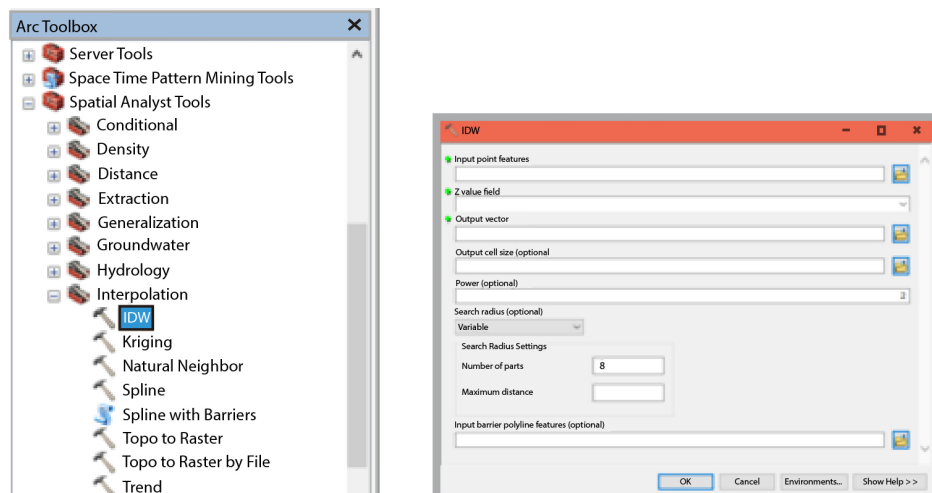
Arc Toolbox
Server Tools
Space Time Pattern Mining Tools
Spatial Analyst Tools
Conditional
Density
Distance
Extraction
Generalization
Groundwater
Hydrology
Interpolation
IDW
Kriging
Natural Neighbor
Spline
Spline with Barriers
Topo to Raster
Topo to Raster by File
Trend

IDW
Input point features
Z value field
Output vector
Output cell size (optional
Power (optional)
2
Search radius (optional)
Variable
Search Radius Settings
Number of parts
8
Maximum distance
Input barrier polyline features (optional)
OK
Cancel
Environments...
Show Help >>